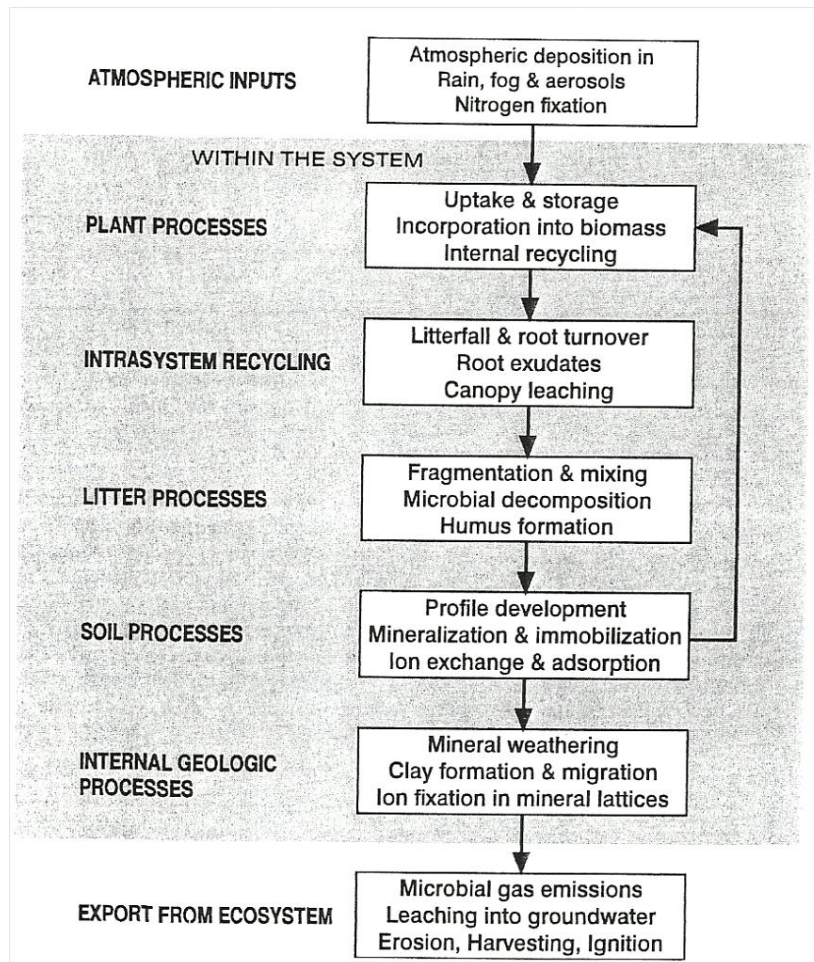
ATMOSPHERIC INPUTS

Atmospheric deposition in
Rain, fog & aerosols
Nitrogen fixation

WITHIN THE SYSTEM

PLANT PROCESSES

Uptake & storage
Incorporation into biomass
Internal recycling

INTRASYSTEM RECYCLING

Litterfall & root turnover
Root exudates
Canopy leaching

LITTER PROCESSES

Fragmentation & mixing
Microbial decomposition
Humus formation

SOIL PROCESSES

Profile development
Mineralization & immobilization
Ion exchange & adsorption

INTERNAL GEOLOGIC PROCESSES

Mineral weathering
Clay formation & migration
Ion fixation in mineral lattices

EXPORT FROM ECOSYSTEM

Microbial gas emissions
Leaching into groundwater
Erosion, Harvesting, Ignition